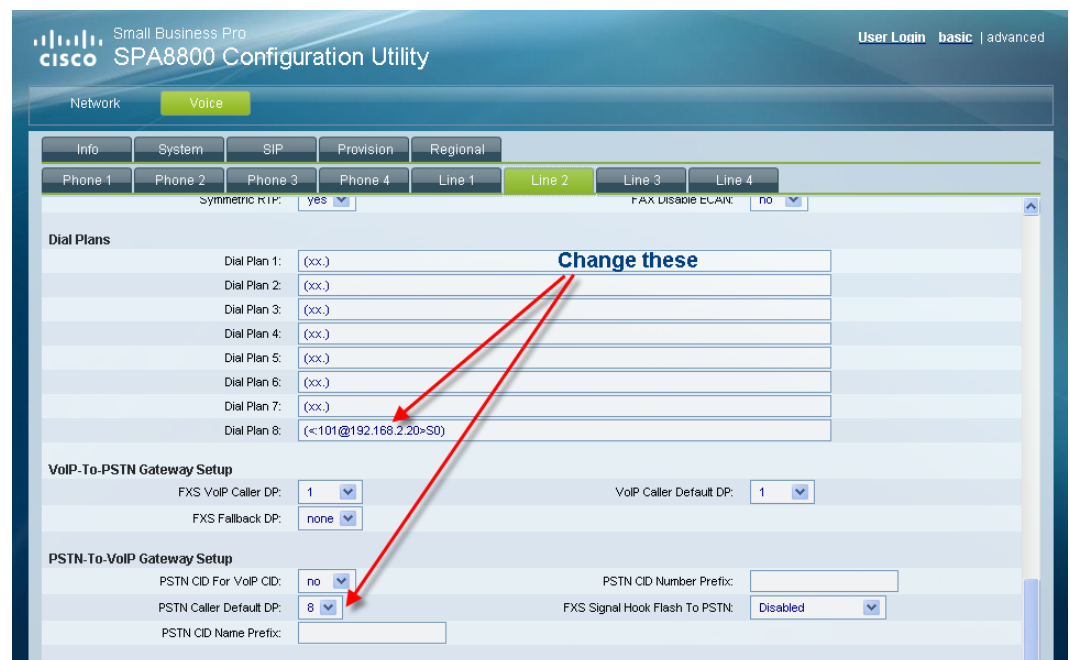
cisco Small Business Pro
SPA8800 Configuration Utility

User Login basic | advanced

Network Voice

Info System SIP Provision Regional

Phone 1 Phone 2 Phone 3 Phone 4 Line 1 Line 2 Line 3 Line 4

Symmetric RTP: yes FAX Disable ECAN: no

Dial Plans

Change these

Dial Plan 1: (xx.)
Dial Plan 2: (xx.)
Dial Plan 3: (xx.)
Dial Plan 4: (xx.)
Dial Plan 5: (xx.)
Dial Plan 6: (xx.)
Dial Plan 7: (xx.)
Dial Plan 8: (<:101@192.168.2.20>S0)

VoIP-To-PSTN Gateway Setup

FXS VoIP Caller DP: 1 VoIP Caller Default DP: 1
FXS Fallback DP: none

PSTN-To-VoIP Gateway Setup

PSTN CID For VoIP CID: no PSTN CID Number Prefix:
PSTN Caller Default DP: 8 FXS Signal Hook Flash To PSTN: Disabled
PSTN CID Name Prefix: